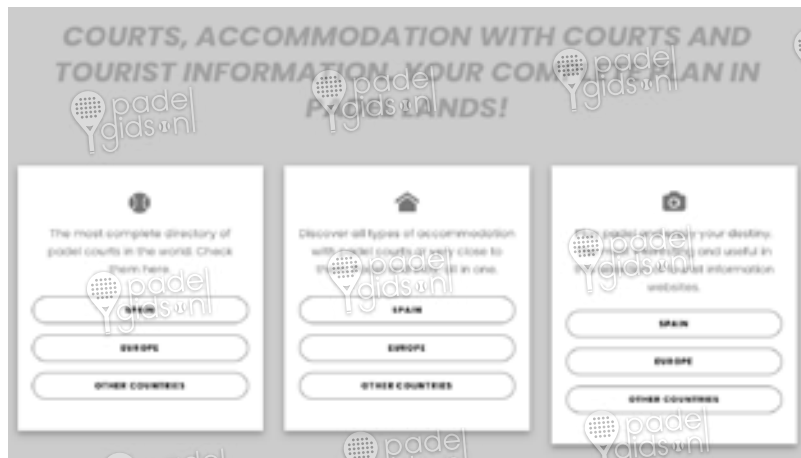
COURTS, ACCOMMODATION WITH COURTS AND TOURIST INFORMATION. YOUR COM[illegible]LAN IN P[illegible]LANDS!

padel gids.nl

The most complete directory of padel courts in the world. Check them here.

SPAIN

EUROPE

OTHER COUNTRIES

Discover all types of accommodation with padel courts or very close to th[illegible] all in one.

SPAIN

EUROPE

OTHER COUNTRIES

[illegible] padel and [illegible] your destiny. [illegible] and useful in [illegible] tourist information websites.

SPAIN

EUROPE

OTHER COUNTRIES

padel gids.nl